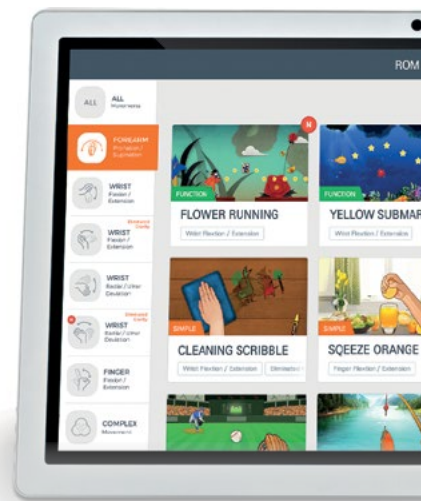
ROM

ALL
ALL
Movements

FOREARM
Pronation / Supination

WRIST
Flexion / Extension

Distracted
WRIST
Flexion / Extension

WRIST
Radial / Ulnar Deviation

Distracted
WRIST
Radial / Ulnar Deviation

FINGER
Flexion / Extension

COMPLEX
Movement

FUNCTION
FLOWER RUNNING
Wrist Flexion / Extension

FUNCTION
YELLOW SUBMAR
Wrist Flexion / Extension

SIMPLE
CLEANING SCRIBBLE
Wrist Flexion / Extension
Distracted

SIMPLE
SQEEZE ORANGE
Finger Flexion / Extension